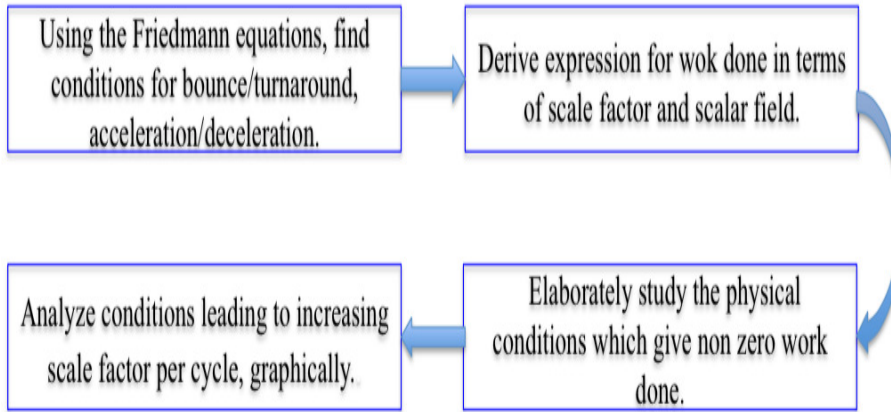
Using the Friedmann equations, find conditions for bounce/turnaround, acceleration/deceleration.

Derive expression for wok done in terms of scale factor and scalar field.

Elaborately study the physical conditions which give non zero work done.

Analyze conditions leading to increasing scale factor per cycle, graphically.